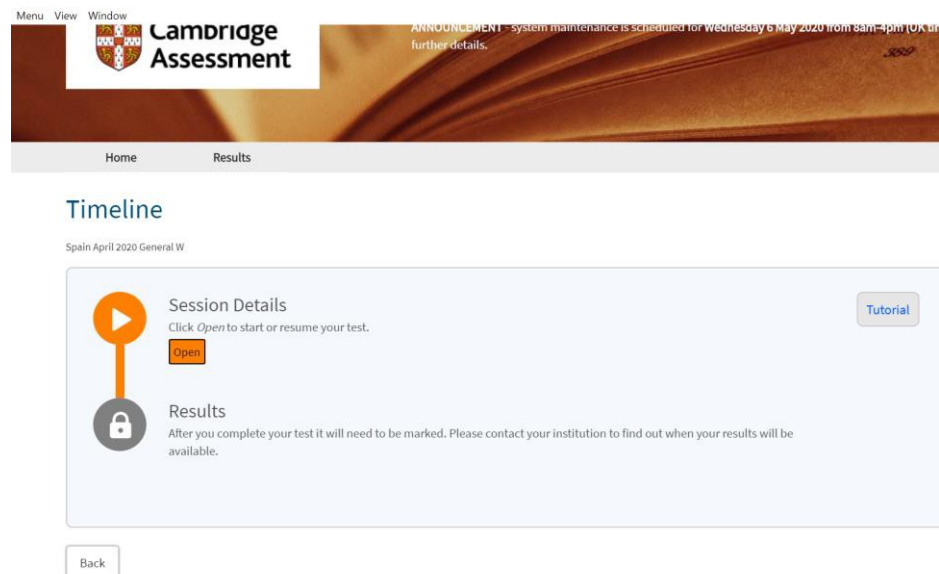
Menu View Window

Cambridge Assessment

ANNOUNCEMENT - system maintenance is scheduled for Wednesday 6 May 2020 from 8am–4pm (UK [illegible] further details.

Home Results

Timeline

Spain April 2020 General W

Session Details
Click *Open* to start or resume your test.
Open

Tutorial

Results
After you complete your test it will need to be marked. Please contact your institution to find out when your results will be available.

Back